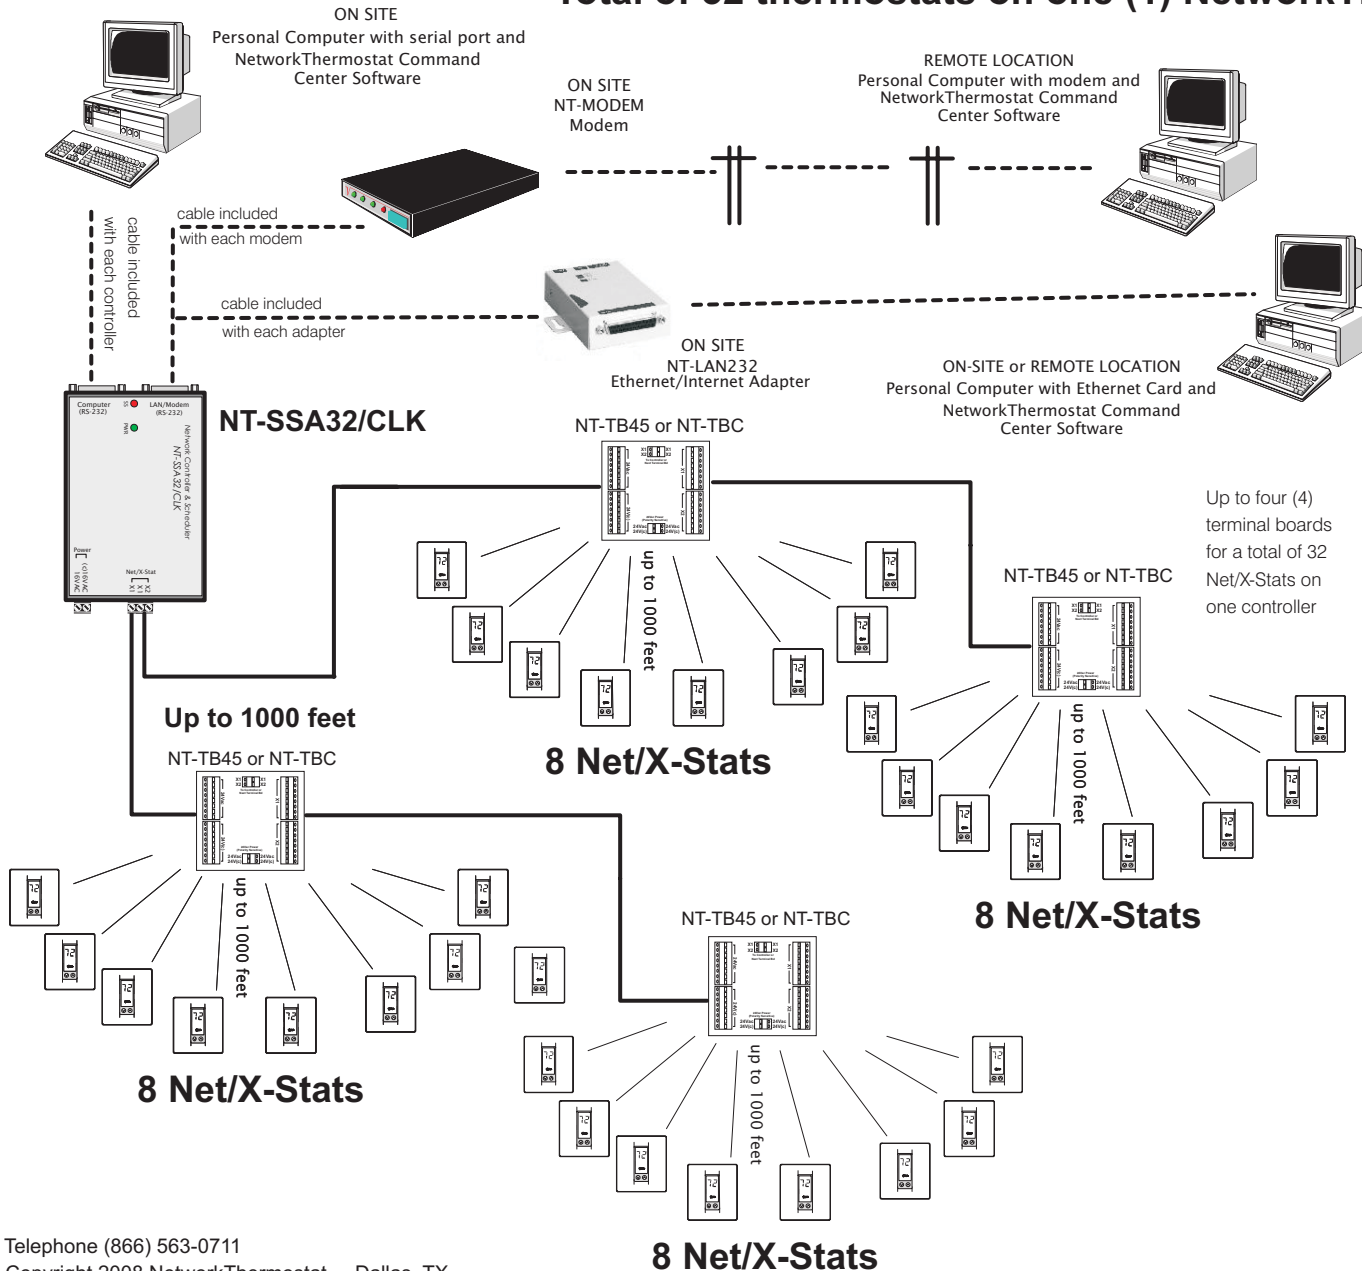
Total of 32 thermostats on one (1) Network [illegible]

ON SITE
Personal Computer with serial port and NetworkThermostat Command Center Software

ON SITE
NT-MODEM
Modem

REMOTE LOCATION
Personal Computer with modem and NetworkThermostat Command Center Software

cable included with each controller

cable included with each modem

cable included with each adapter

ON SITE
NT-LAN232
Ethernet/Internet Adapter

ON-SITE or REMOTE LOCATION
Personal Computer with Ethernet Card and NetworkThermostat Command Center Software

Computer (RS-232)
LAN/Modem (RS-232)
Network Controller & Scheduler
NT-SSA32/CLK
Power
Net/X-Stat

NT-SSA32/CLK

NT-TB45 or NT-TBC

up to 1000 feet

8 Net/X-Stats

Up to four (4) terminal boards for a total of 32 Net/X-Stats on one controller

NT-TB45 or NT-TBC

up to 1000 feet

8 Net/X-Stats

Up to 1000 feet

NT-TB45 or NT-TBC

up to 1000 feet

8 Net/X-Stats

NT-TB45 or NT-TBC

up to 1000 feet

8 Net/X-Stats

Telephone (866) 563-0711
Copyright 2008 NetworkThermostat — Dallas, TX